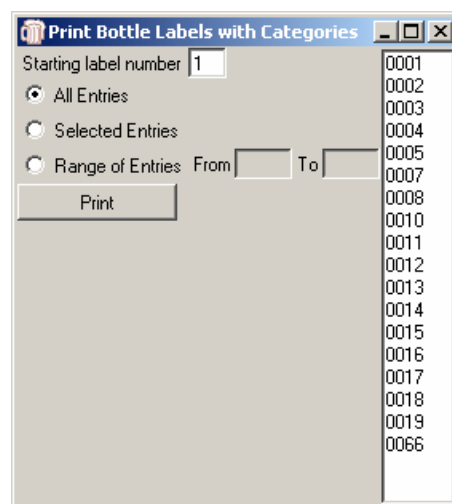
Print Bottle Labels with Categories

Starting label number 1

All Entries

Selected Entries

Range of Entries From To

Print

0001
0002
0003
0004
0005
0007
0008
0010
0011
0012
0013
0014
0015
0016
0017
0018
0019
0066